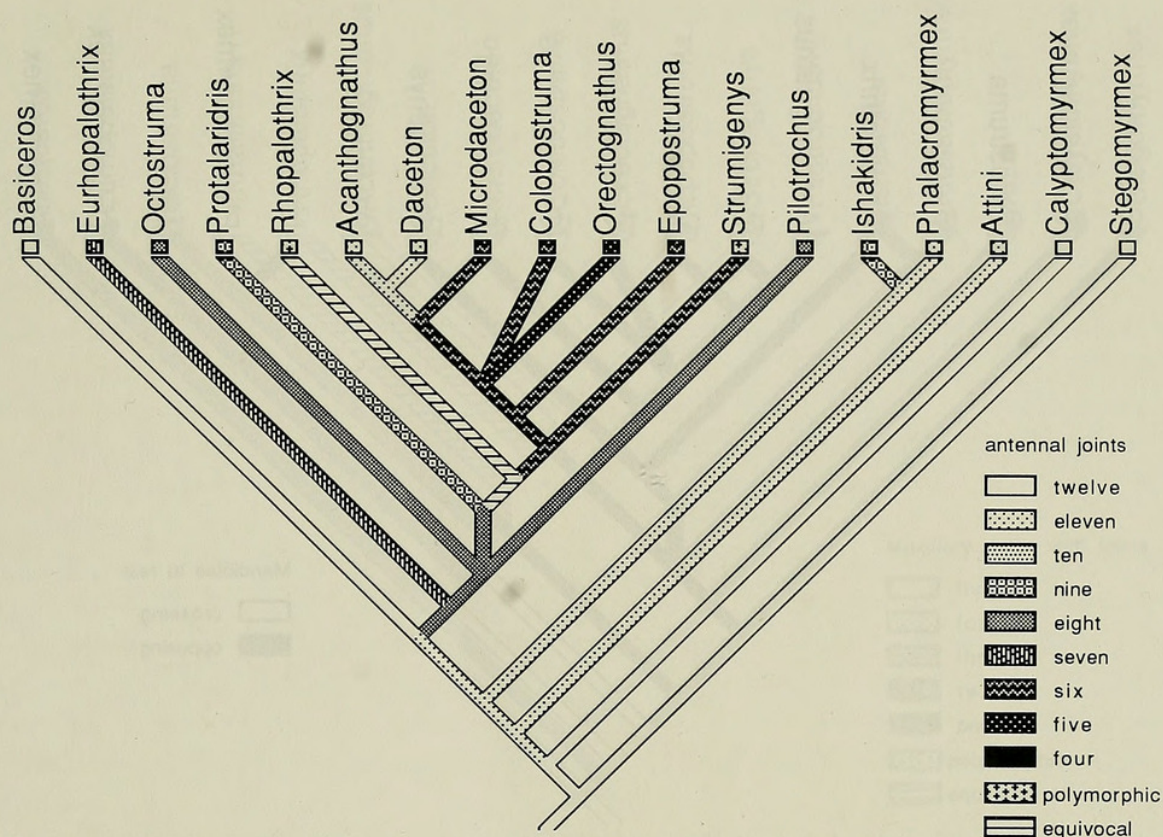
Basiceros
Eurhopalothrix
Octostruma
Protalaridris
Rhopalothrix
Acanthognathus
Daceton
Microdaceton
Colobostruma
Orectognathus
Epopostruma
Strumigenys
Pilotrochus
Ishakidris
Phalacromyrmex
Attini
Calyptomyrmex
Stegomyrmex

antennal joints
twelve
eleven
ten
nine
eight
seven
six
five
four
polymorphic
equivocal